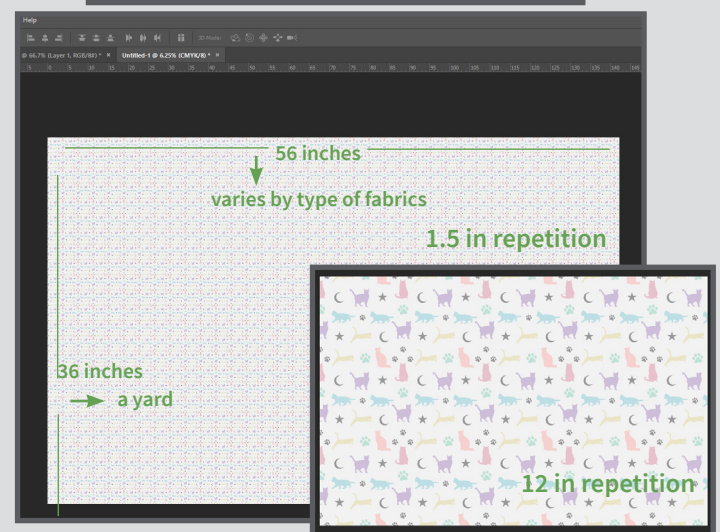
Help

3D Mode:

@ 66.7% (Layer 1, RGB/8#) * ×   Untitled-1 @ 6.25% (CMYK/8) * ×

0 5 10 15 20 25 30 35 40 45 50 55 60 65 70 75 80 85 90 95 100 105 110 115 120 125 130 135 140 145

56 inches

varies by type of fabrics

1.5 in repetition

36 inches

a yard

12 in repetition